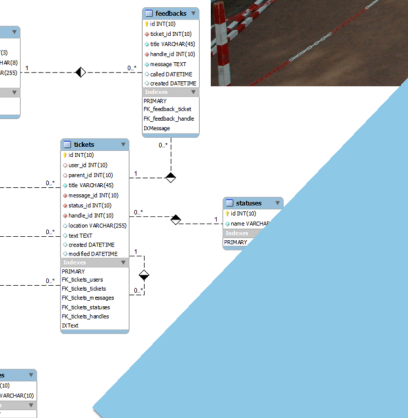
(3)
AR(8)
AR(255)

1

0..*

feedbacks
id INT(10)
ticket_id INT(10)
title VARCHAR(45)
handle_id INT(10)
message TEXT
called DATETIME
created DATETIME
Indexes
PRIMARY
FK_feedback_ticket
FK_feedback_handle
IXMessage

0..*

1

tickets
id INT(10)
user_id INT(10)
parent_id INT(10)
title VARCHAR(45)
message_id INT(10)
status_id INT(10)
handle_id INT(10)
location VARCHAR(255)
text TEXT
created DATETIME
modified DATETIME
Indexes
PRIMARY
FK_tickets_users
FK_tickets_tickets
FK_tickets_messages
FK_tickets_statuses
FK_tickets_handles
IXText

0..*

0..*

0..*

0..*

1

0..*

statuses
id INT(10)
name VARCHAR
Indexes
PRIMARY

1

0..*

es
(10)
VARCHAR(10)